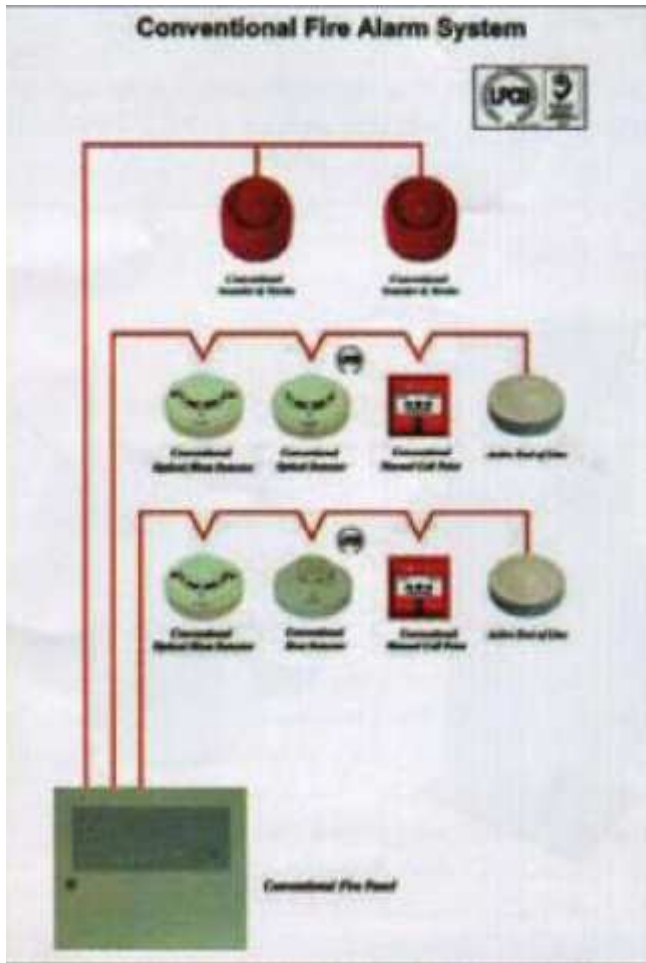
Conventional Fire Alarm System

LPCB

Conventional Sounder & Strobe

Conventional Sounder & Strobe

Conventional Optical Heat Detector

Conventional Optical Detector

Conventional Manual Call Point

Active End of Line

Conventional Optical Heat Detector

Conventional Heat Detector

Conventional Manual Call Point

Active End of Line

Conventional Fire Panel